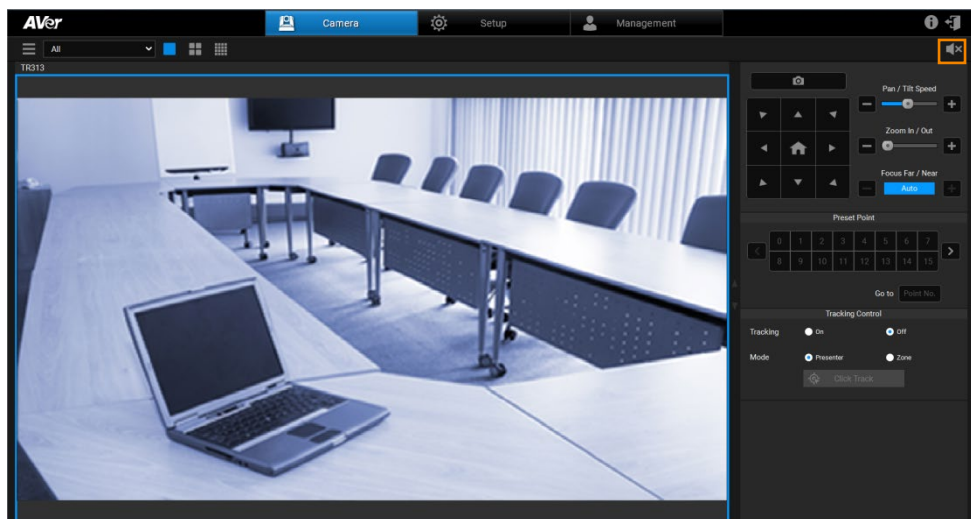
AVer
Camera
Setup
Management
All
TR313
Pan / Tilt Speed
Zoom In / Out
Focus Far / Near
Auto
Preset Point
0 1 2 3 4 5 6 7
8 9 10 11 12 13 14 15
Go to Point No.
Tracking Control
Tracking On Off
Mode Presenter Zone
Click Track